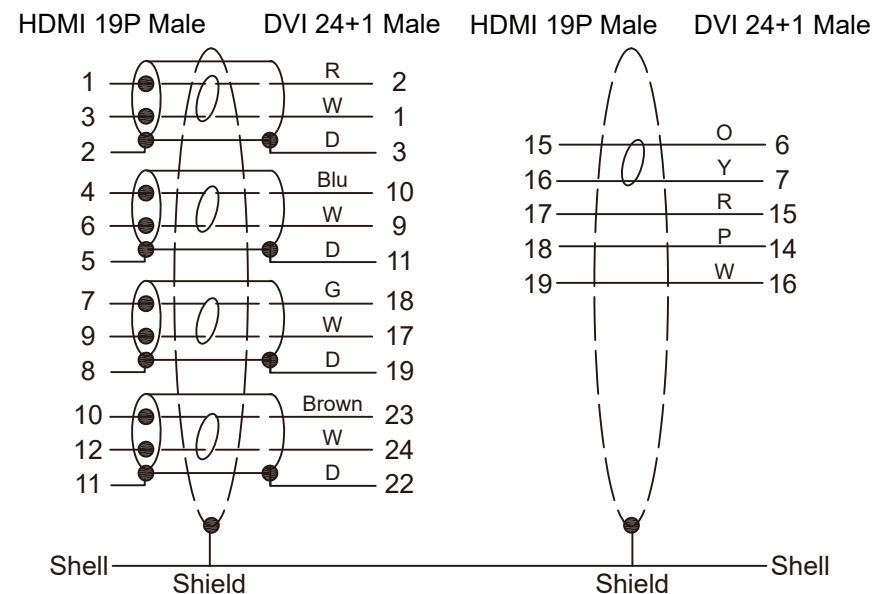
HDMI 19P Male DVI 24+1 Male HDMI 19P Male DVI 24+1 Male

| HDMI | Color | DVI |
|---|---|---|
| 1 | R | 2 |
| 3 | W | 1 |
| 2 | D | 3 |
| 4 | Blu | 10 |
| 6 | W | 9 |
| 5 | D | 11 |
| 7 | G | 18 |
| 9 | W | 17 |
| 8 | D | 19 |
| 10 | Brown | 23 |
| 12 | W | 24 |
| 11 | D | 22 |

| HDMI | Color | DVI |
|---|---|---|
| 15 | O | 6 |
| 16 | Y | 7 |
| 17 | R | 15 |
| 18 | P | 14 |
| 19 | W | 16 |

Shell Shield Shield Shell